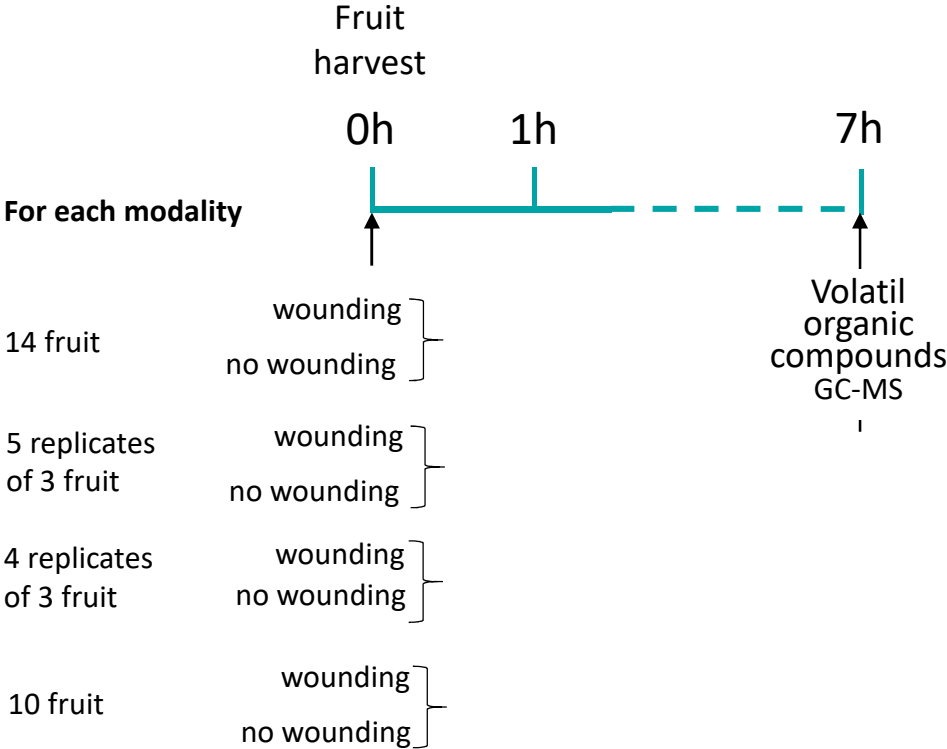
Fruit harvest

0h 1h 7h

For each modality

Volatil organic compounds GC-MS

14 fruit
wounding
no wounding

5 replicates of 3 fruit
wounding
no wounding

4 replicates of 3 fruit
wounding
no wounding

10 fruit
wounding
no wounding